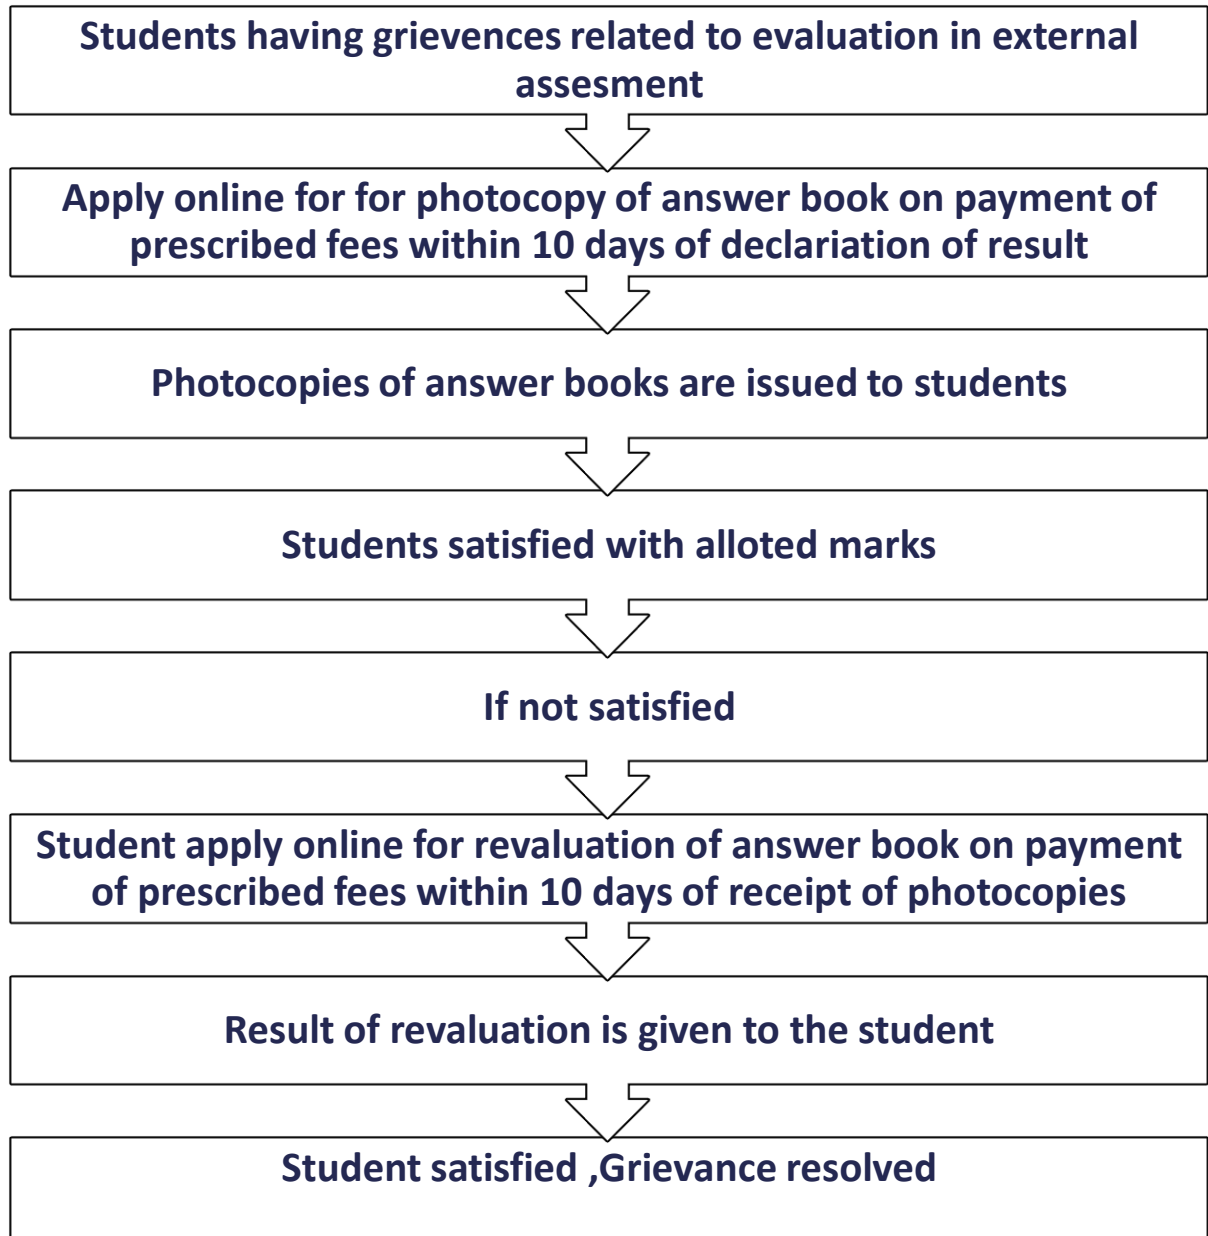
Students having grievences related to evaluation in external assesment

Apply online for for photocopy of answer book on payment of prescribed fees within 10 days of declariation of result

Photocopies of answer books are issued to students

Students satisfied with alloted marks

If not satisfied

Student apply online for revaluation of answer book on payment of prescribed fees within 10 days of receipt of photocopies

Result of revaluation is given to the student

Student satisfied ,Grievance resolved